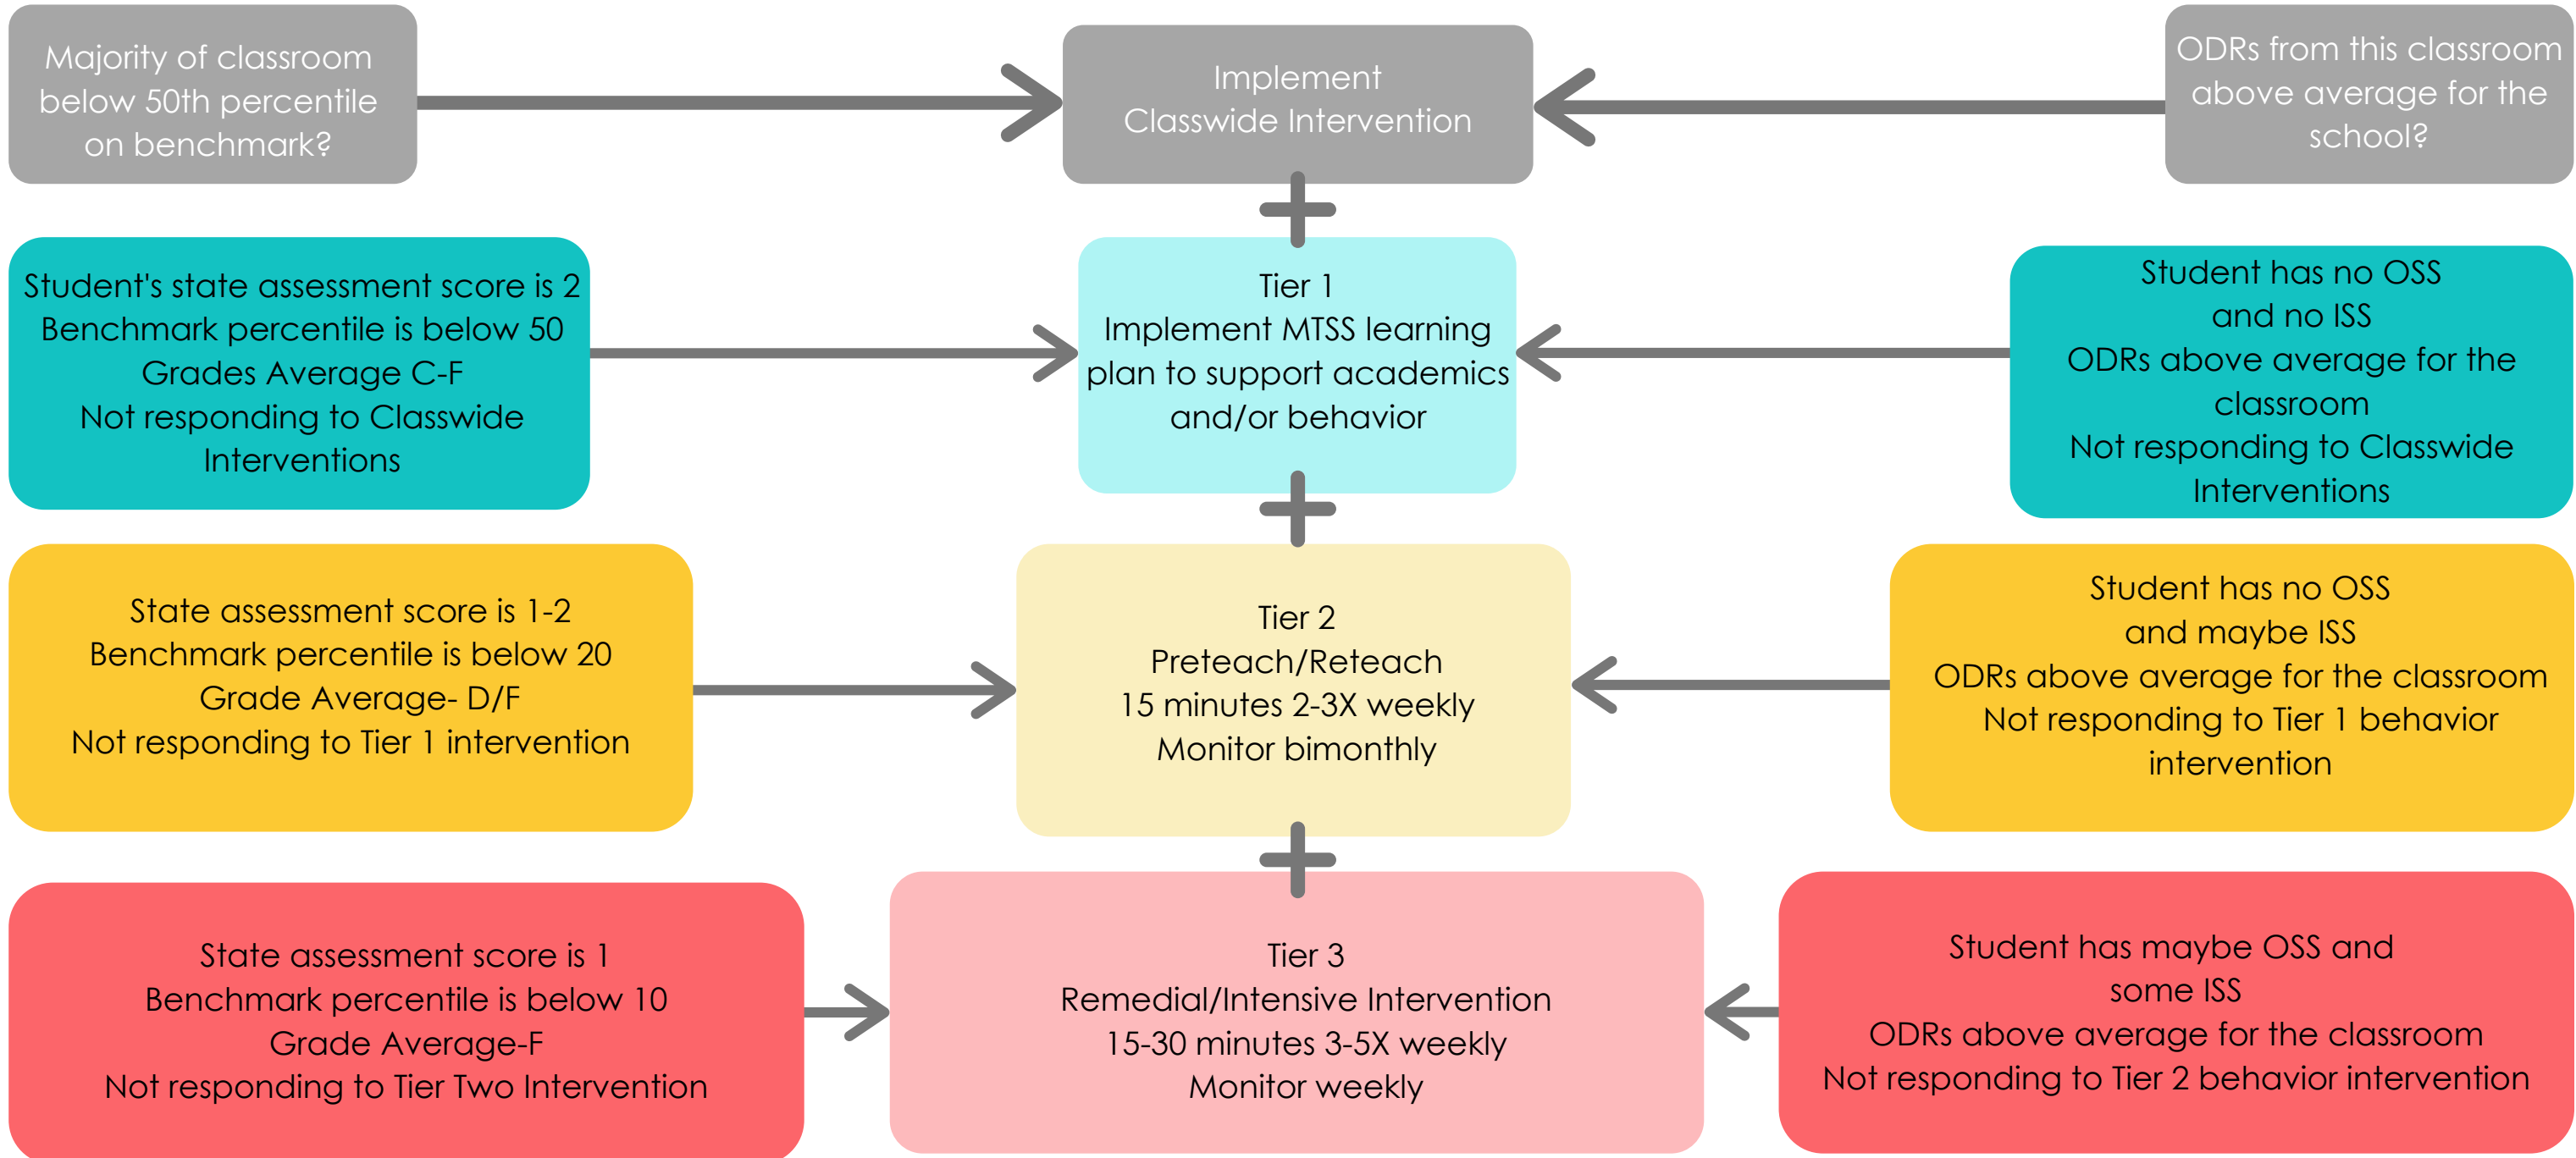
Majority of classroom below 50th percentile on benchmark?

Implement Classwide Intervention

ODRs from this classroom above average for the school?

Student's state assessment score is 2
Benchmark percentile is below 50
Grades Average C-F
Not responding to Classwide Interventions

Tier 1
Implement MTSS learning plan to support academics and/or behavior

Student has no OSS and no ISS
ODRs above average for the classroom
Not responding to Classwide Interventions

State assessment score is 1-2
Benchmark percentile is below 20
Grade Average- D/F
Not responding to Tier 1 intervention

Tier 2
Preteach/Reteach
15 minutes 2-3X weekly
Monitor bimonthly

Student has no OSS and maybe ISS
ODRs above average for the classroom
Not responding to Tier 1 behavior intervention

State assessment score is 1
Benchmark percentile is below 10
Grade Average-F
Not responding to Tier Two Intervention

Tier 3
Remedial/Intensive Intervention
15-30 minutes 3-5X weekly
Monitor weekly

Student has maybe OSS and some ISS
ODRs above average for the classroom
Not responding to Tier 2 behavior intervention